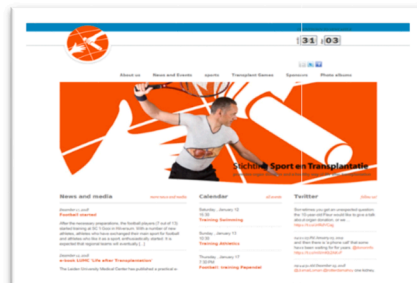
31 | 03

About us | News and Events | sports | Transplant Games | Sponsors | Photo albums

Stichting Sport en Transplantatie

News and media

Football started

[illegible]

Calendar

Training Swimming

Training Athletics

Football: training Papendal

Twitter